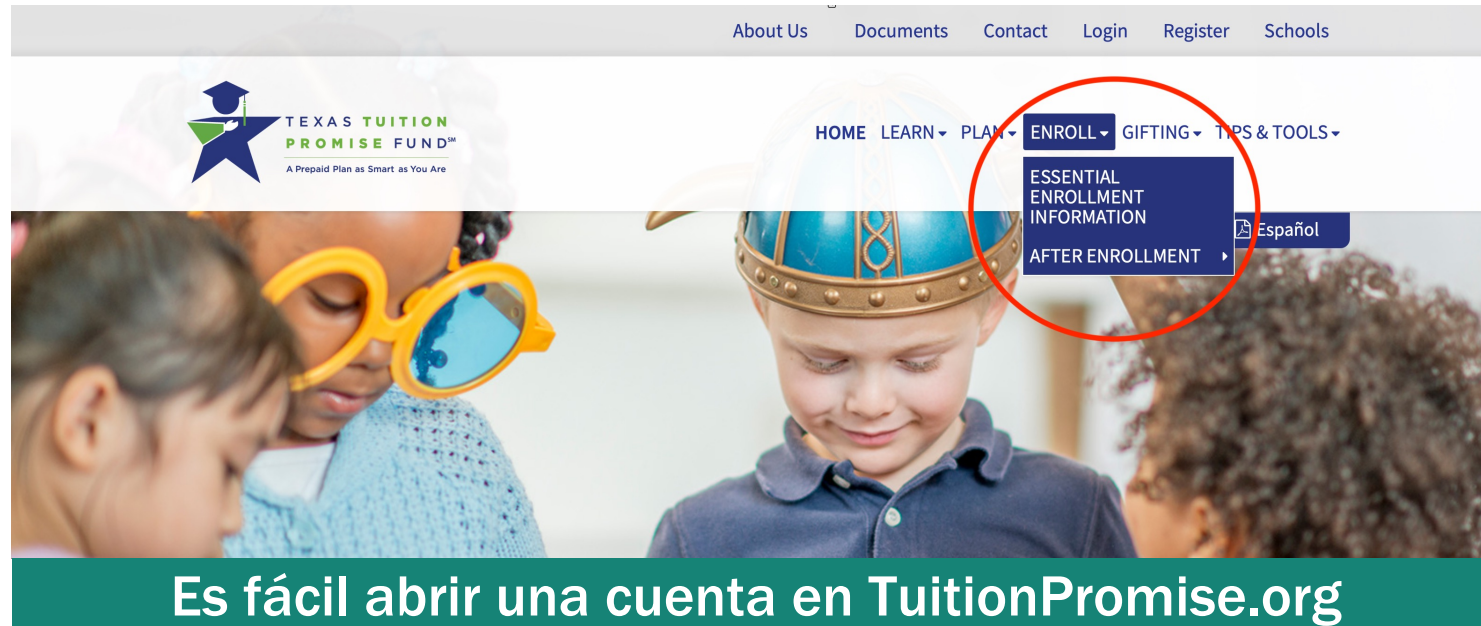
About Us Documents Contact Login Register Schools

TEXAS TUITION PROMISE FUND℠
A Prepaid Plan as Smart as You Are

HOME LEARN PLAN ENROLL GIFTING TIPS & TOOLS

ESSENTIAL ENROLLMENT INFORMATION

AFTER ENROLLMENT

Español

Es fácil abrir una cuenta en TuitionPromise.org